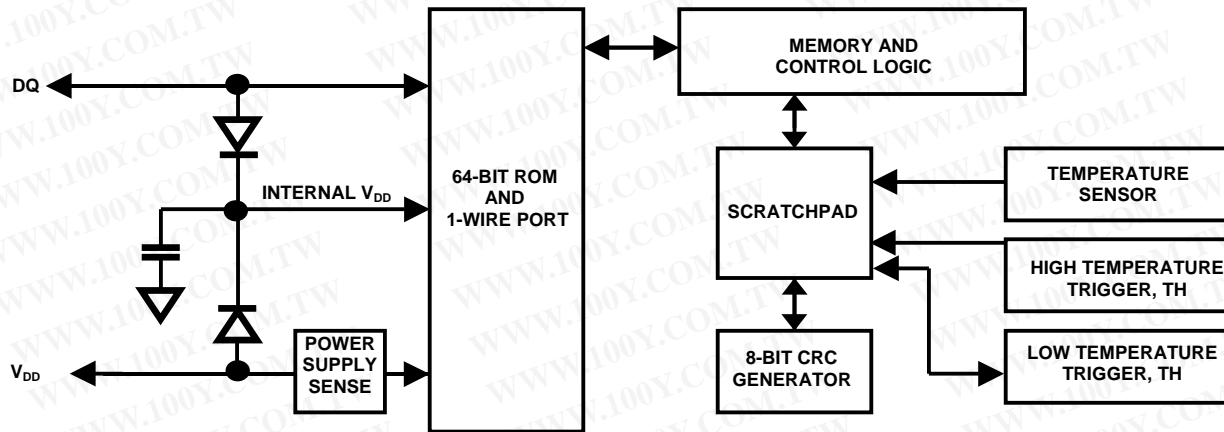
DQ

INTERNAL $V_{DD}$

$V_{DD}$

POWER SUPPLY SENSE

64-BIT ROM AND 1-WIRE PORT

MEMORY AND CONTROL LOGIC

SCRATCHPAD

8-BIT CRC GENERATOR

TEMPERATURE SENSOR

HIGH TEMPERATURE TRIGGER, TH

LOW TEMPERATURE TRIGGER, TH

WWW.100Y.COM.TW